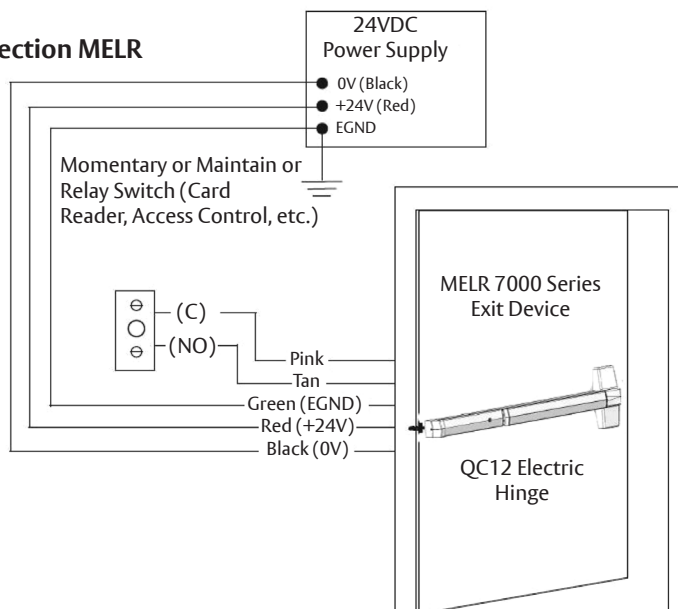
ection MELR

24VDC Power Supply

0V (Black)
+24V (Red)
EGND

Momentary or Maintain or Relay Switch (Card Reader, Access Control, etc.)

(C)
(NO)

Pink
Tan
Green (EGND)
Red (+24V)
Black (0V)

MELR 7000 Series Exit Device

QC12 Electric Hinge